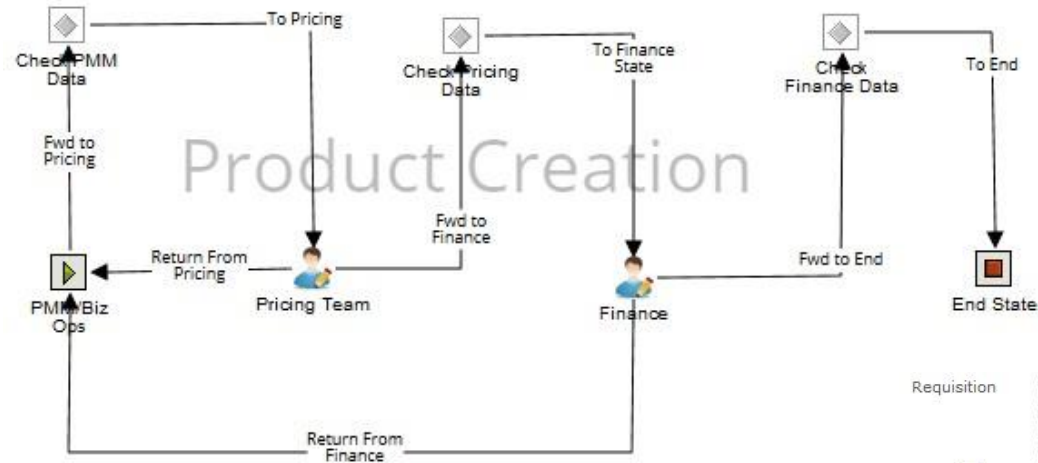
Check PMM Data

To Pricing

Check Pricing Data

To Finance State

Check Finance Data

To End

Fwd to Pricing

Product Creation

Fwd to Finance

Return From Pricing

PMM/Biz Ops

Pricing Team

Finance

Fwd to End

End State

Requisition

Return From Finance